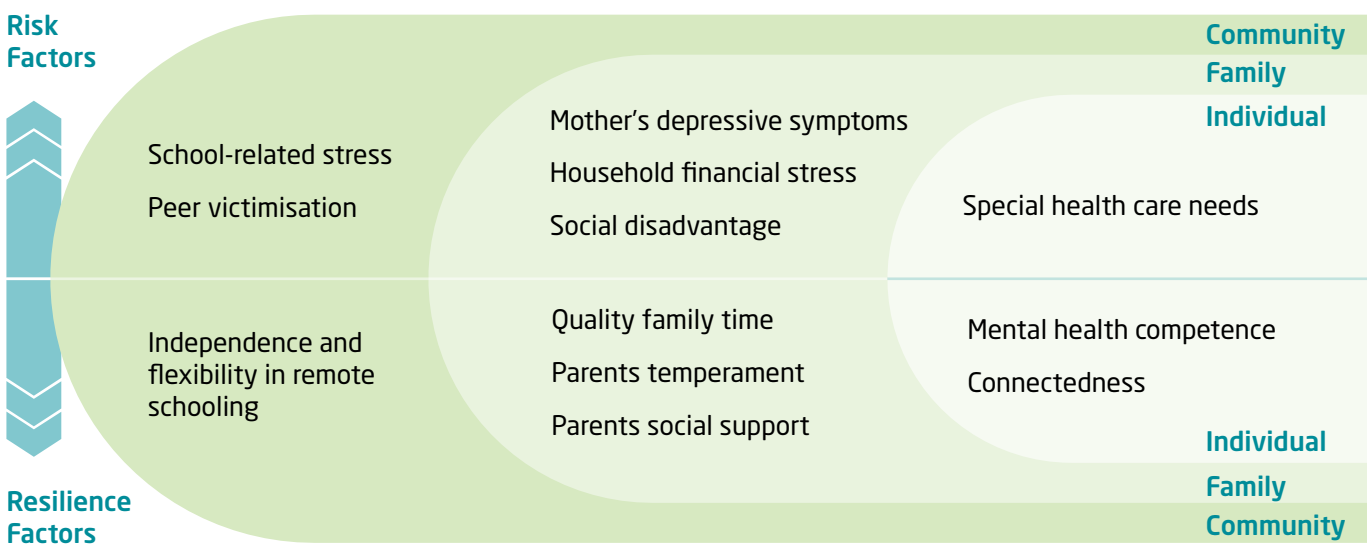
Risk Factors

Community

Family

Individual

School-related stress

Peer victimisation

Mother’s depressive symptoms

Household financial stress

Social disadvantage

Special health care needs

Independence and flexibility in remote schooling

Quality family time

Parents temperament

Parents social support

Mental health competence

Connectedness

Individual

Family

Community

Resilience Factors